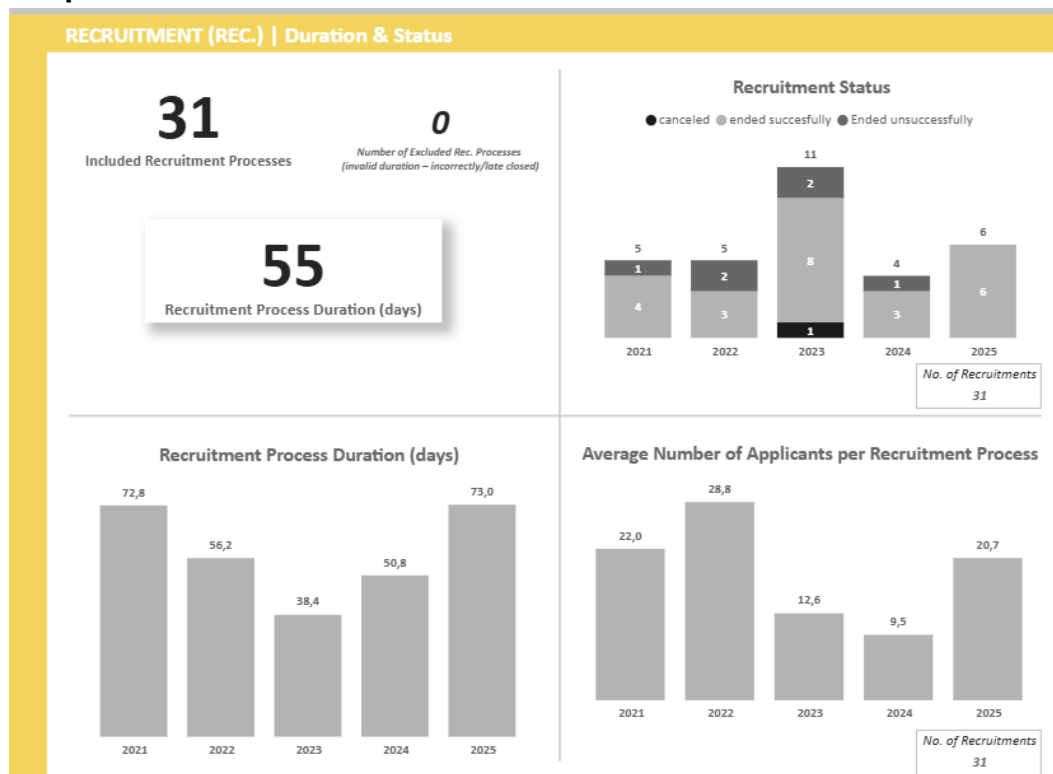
RECRUITMENT (REC.) | Duration & Status

31
Included Recruitment Processes

0
Number of Excluded Rec. Processes (invalid duration – incorrectly/late closed)

55
Recruitment Process Duration (days)

Recruitment Status

canceled ended succesfully Ended unsuccessfully

| | 2021 | 2022 | 2023 | 2024 | 2025 |
|---|---|---|---|---|---|
| Total | 5 | 5 | 11 | 4 | 6 |
| Ended unsuccessfully | 1 | 2 | 2 | 1 | |
| ended succesfully | 4 | 3 | 8 | 3 | 6 |
| canceled | | | 1 | | |

No. of Recruitments
31

Recruitment Process Duration (days)

| 2021 | 2022 | 2023 | 2024 | 2025 |
|---|---|---|---|---|
| 72,8 | 56,2 | 38,4 | 50,8 | 73,0 |

Average Number of Applicants per Recruitment Process

| 2021 | 2022 | 2023 | 2024 | 2025 |
|---|---|---|---|---|
| 22,0 | 28,8 | 12,6 | 9,5 | 20,7 |

No. of Recruitments
31